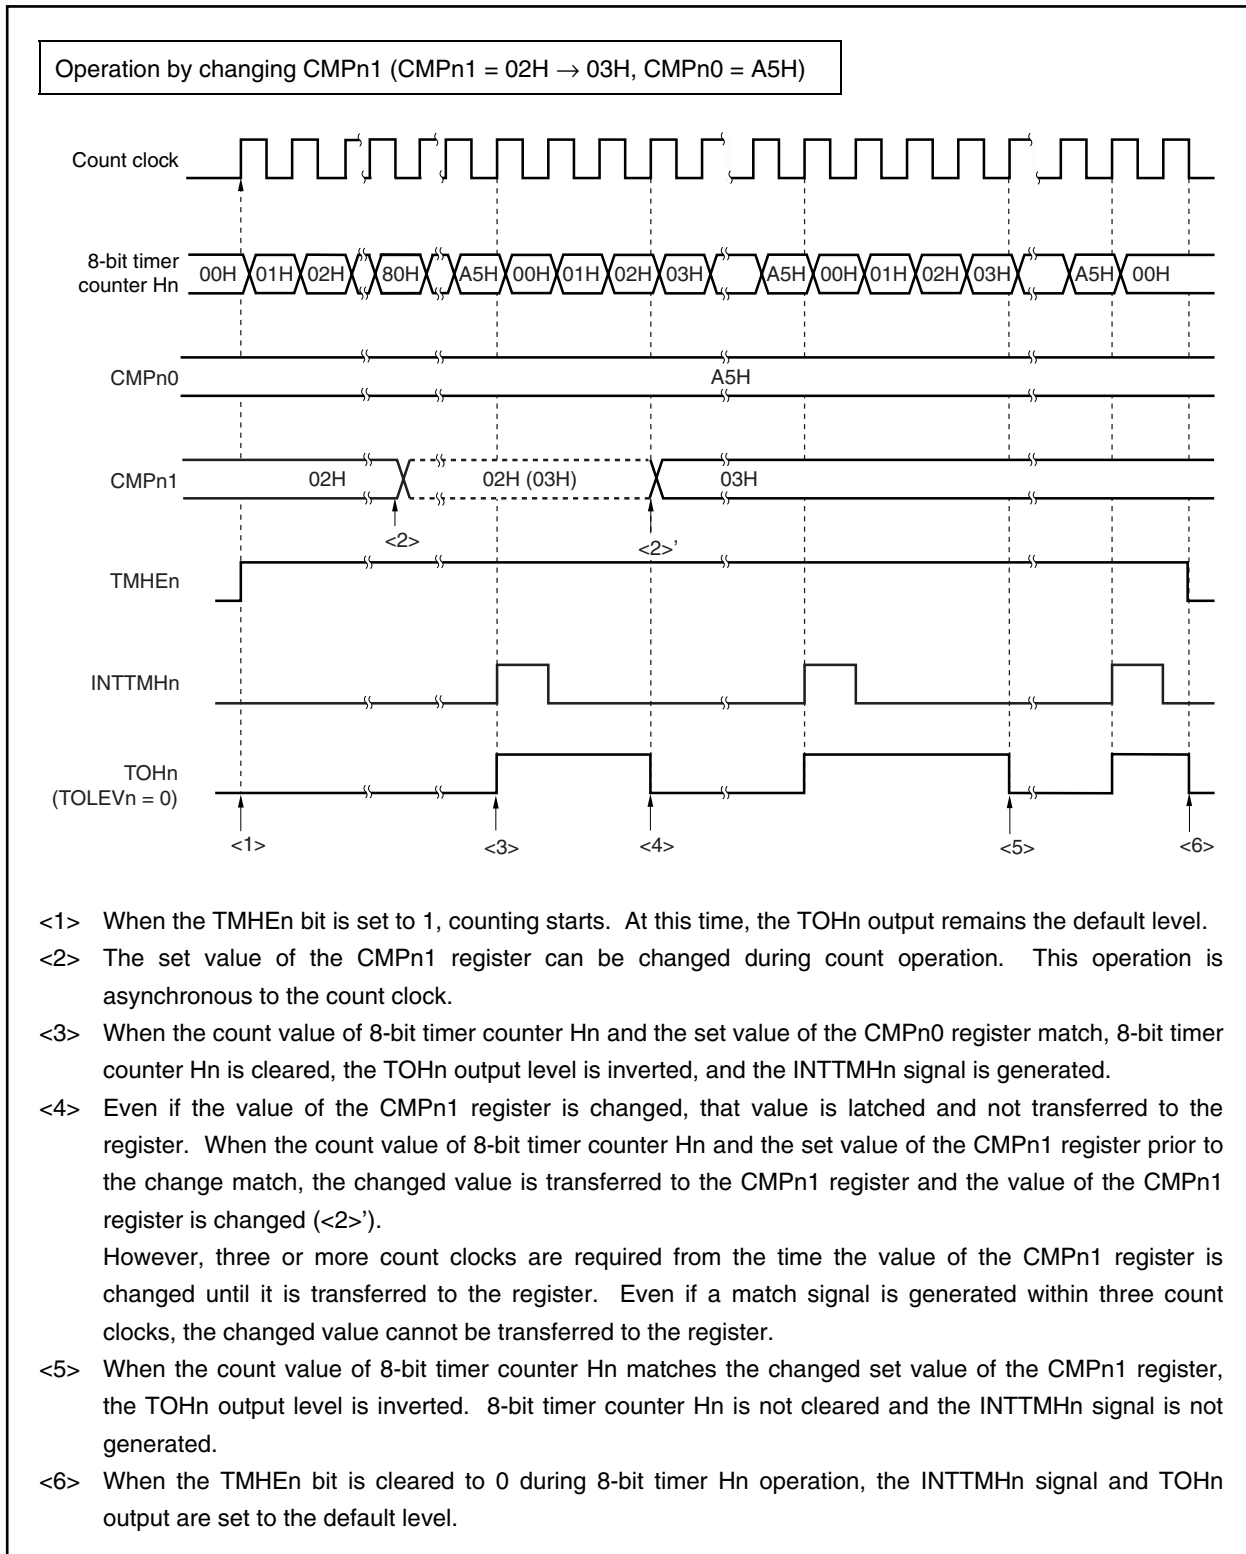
Operation by changing CMPn1 (CMPn1 = 02H → 03H, CMPn0 = A5H)

Count clock

8-bit timer counter Hn

00H 01H 02H 80H A5H 00H 01H 02H 03H A5H 00H 01H 02H 03H A5H 00H

CMPn0

A5H

CMPn1

02H 02H (03H) 03H

<2> <2>'

TMHEn

INTTMHn

TOHn (TOLEVn = 0)

<1> <3> <4> <5> <6>

<1> When the TMHEn bit is set to 1, counting starts. At this time, the TOHn output remains the default level.

<2> The set value of the CMPn1 register can be changed during count operation. This operation is asynchronous to the count clock.

<3> When the count value of 8-bit timer counter Hn and the set value of the CMPn0 register match, 8-bit timer counter Hn is cleared, the TOHn output level is inverted, and the INTTMHn signal is generated.

<4> Even if the value of the CMPn1 register is changed, that value is latched and not transferred to the register. When the count value of 8-bit timer counter Hn and the set value of the CMPn1 register prior to the change match, the changed value is transferred to the CMPn1 register and the value of the CMPn1 register is changed (<2>').

However, three or more count clocks are required from the time the value of the CMPn1 register is changed until it is transferred to the register. Even if a match signal is generated within three count clocks, the changed value cannot be transferred to the register.

<5> When the count value of 8-bit timer counter Hn matches the changed set value of the CMPn1 register, the TOHn output level is inverted. 8-bit timer counter Hn is not cleared and the INTTMHn signal is not generated.

<6> When the TMHEn bit is cleared to 0 during 8-bit timer Hn operation, the INTTMHn signal and TOHn output are set to the default level.